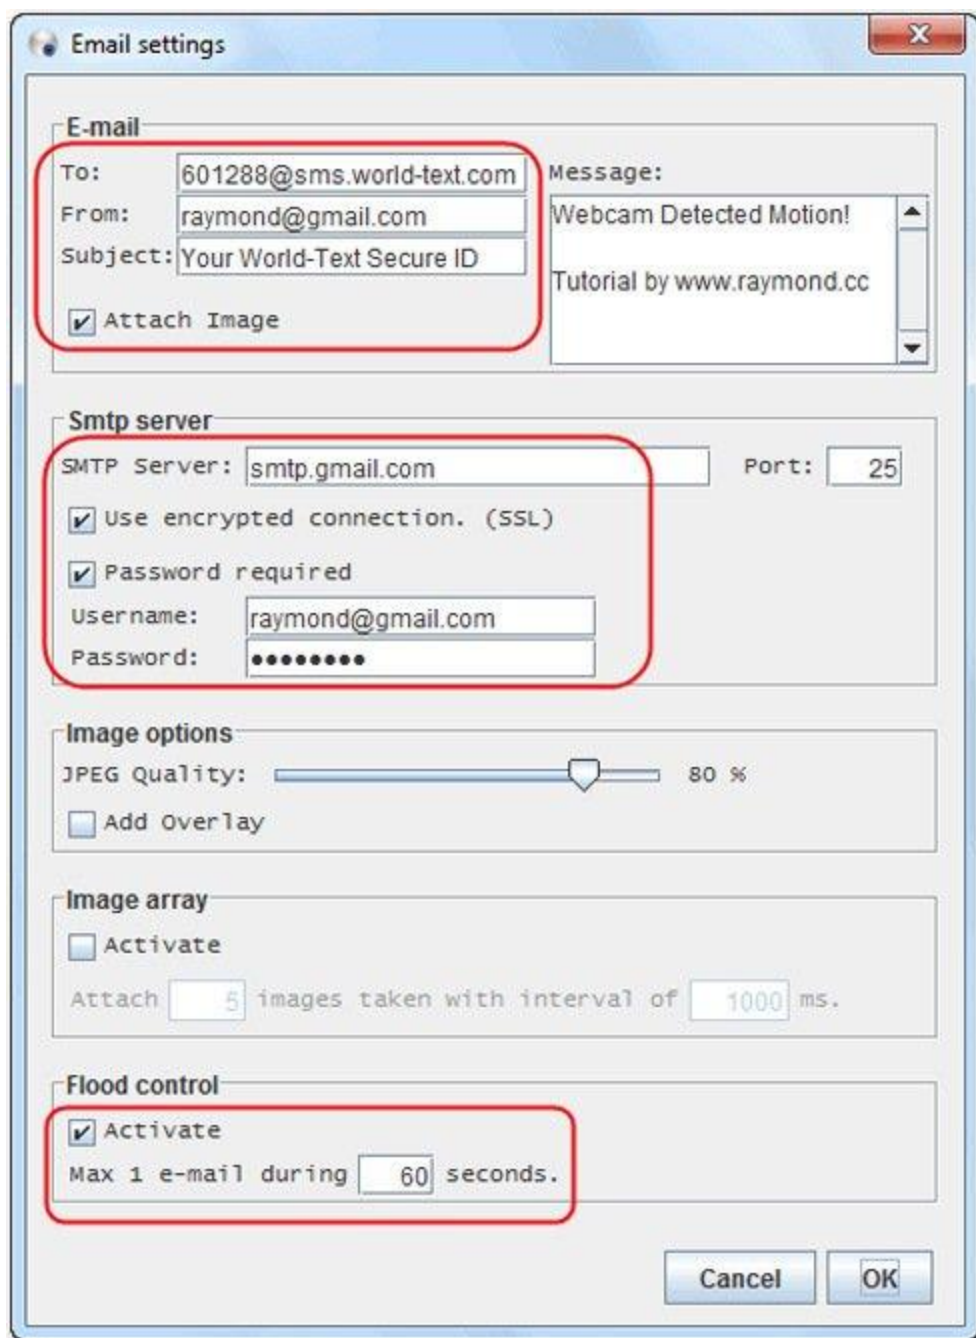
Email settings

E-mail

To: 601288@sms.world-text.com

From: raymond@gmail.com

Subject: Your World-Text Secure ID

Attach Image

Message:

Webcam Detected Motion!

Tutorial by www.raymond.cc

Smtp server

SMTP Server: smtp.gmail.com

Port: 25

Use encrypted connection. (SSL)

Password required

Username: raymond@gmail.com

Password: ●●●●●●●●●

Image options

JPEG Quality: 80 %

Add Overlay

Image array

Activate

Attach 5 images taken with interval of 1000 ms.

Flood control

Activate

Max 1 e-mail during 60 seconds.

Cancel

OK